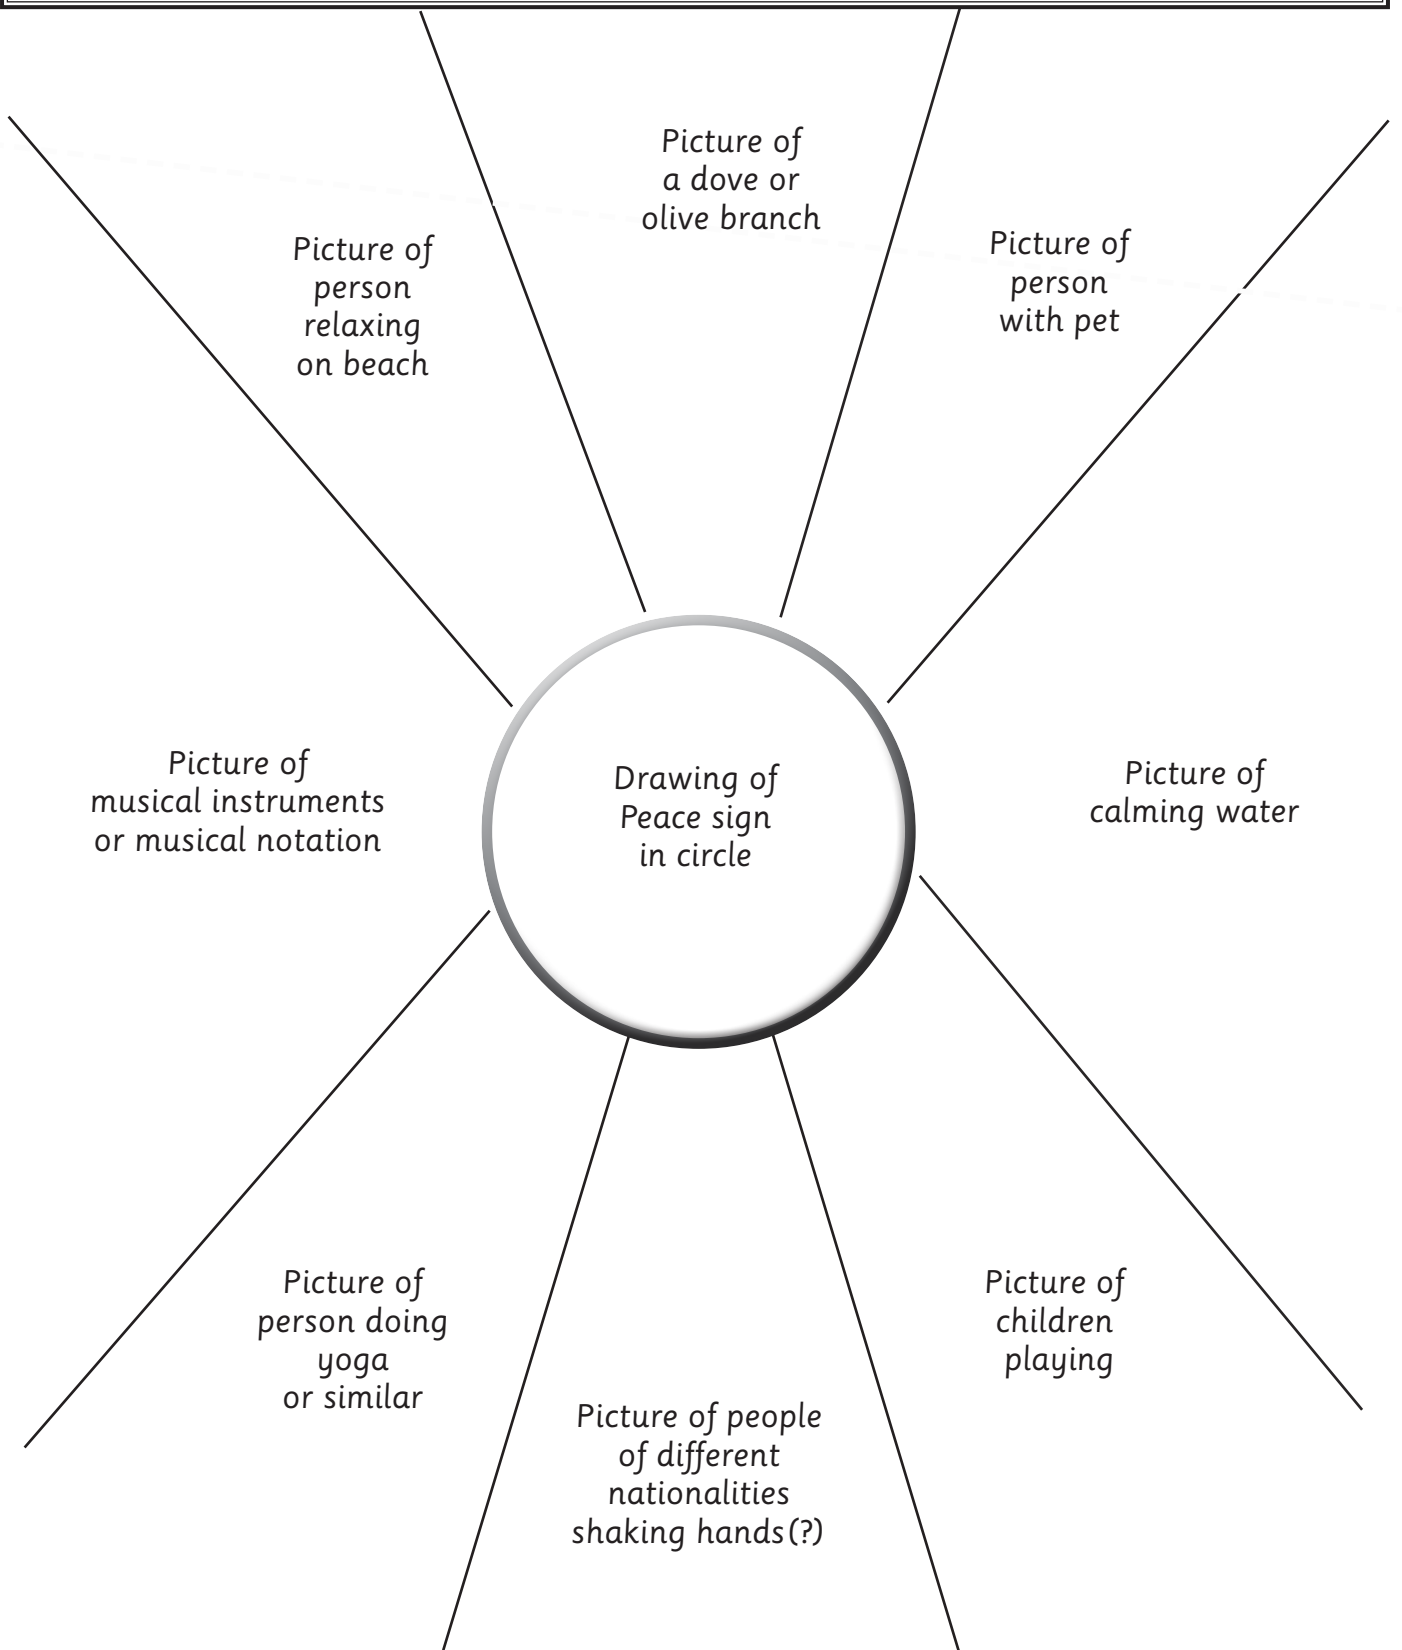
Picture of a dove or olive branch

Picture of person relaxing on beach

Picture of person with pet

Picture of musical instruments or musical notation

Drawing of Peace sign in circle

Picture of calming water

Picture of person doing yoga or similar

Picture of children playing

Picture of people of different nationalities shaking hands(?)